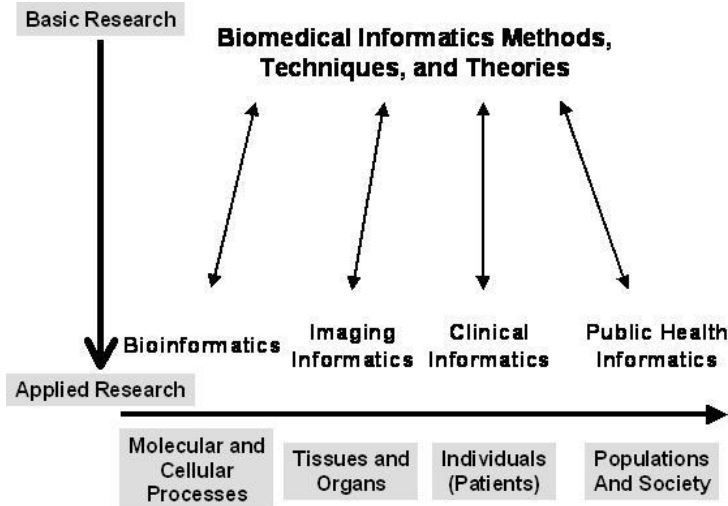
Basic Research

Biomedical Informatics Methods, Techniques, and Theories

Bioinformatics

Imaging Informatics

Clinical Informatics

Public Health Informatics

Applied Research

Molecular and Cellular Processes

Tissues and Organs

Individuals (Patients)

Populations And Society